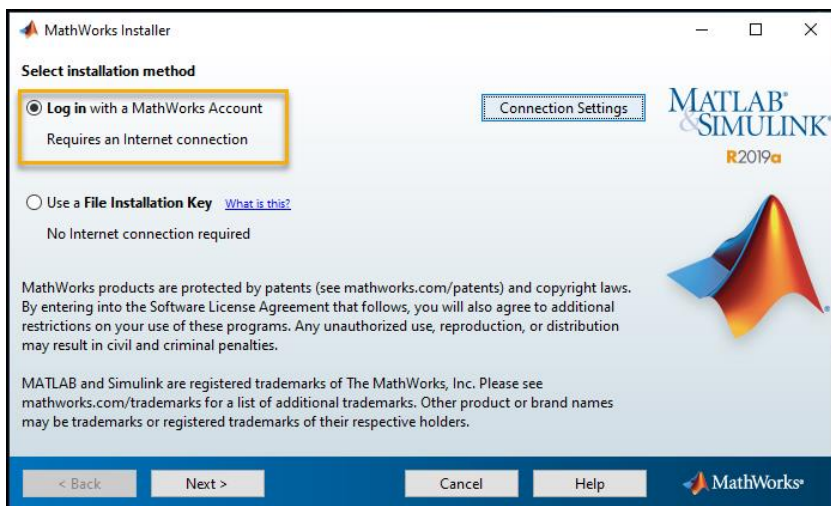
MathWorks Installer

Select installation method

Log in with a MathWorks Account

Requires an Internet connection

Connection Settings

MATLAB® & SIMULINK®

R2019a

Use a File Installation Key What is this?

No Internet connection required

MathWorks products are protected by patents (see mathworks.com/patents) and copyright laws. By entering into the Software License Agreement that follows, you will also agree to additional restrictions on your use of these programs. Any unauthorized use, reproduction, or distribution may result in civil and criminal penalties.

MATLAB and Simulink are registered trademarks of The MathWorks, Inc. Please see mathworks.com/trademarks for a list of additional trademarks. Other product or brand names may be trademarks or registered trademarks of their respective holders.

< Back

Next >

Cancel

Help

MathWorks®